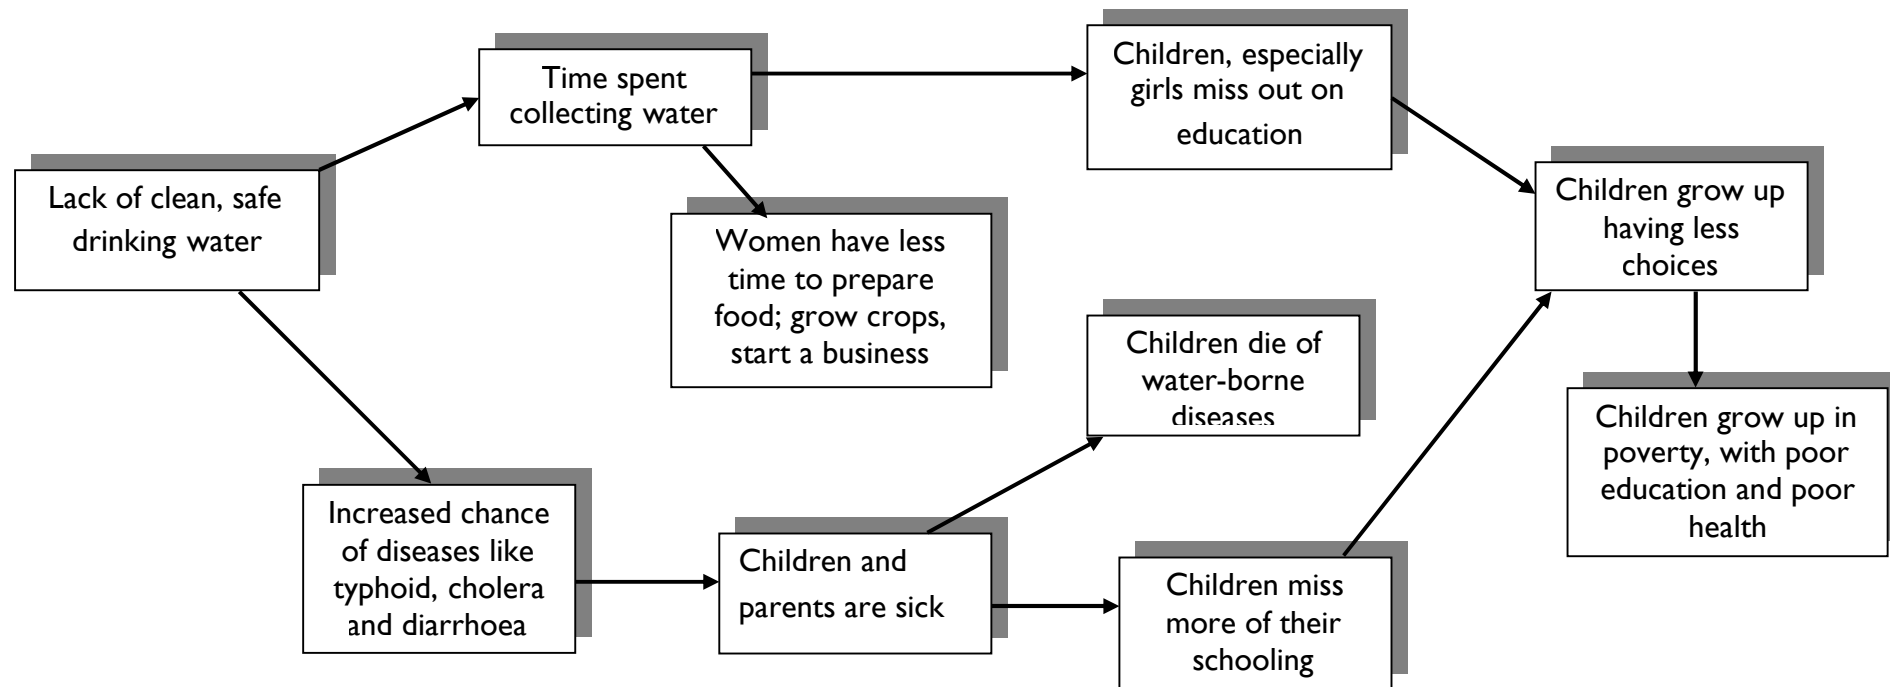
Lack of clean, safe drinking water

Time spent collecting water

Women have less time to prepare food; grow crops, start a business

Children, especially girls miss out on education

Increased chance of diseases like typhoid, cholera and diarrhoea

Children and parents are sick

Children die of water-borne diseases

Children miss more of their schooling

Children grow up having less choices

Children grow up in poverty, with poor education and poor health